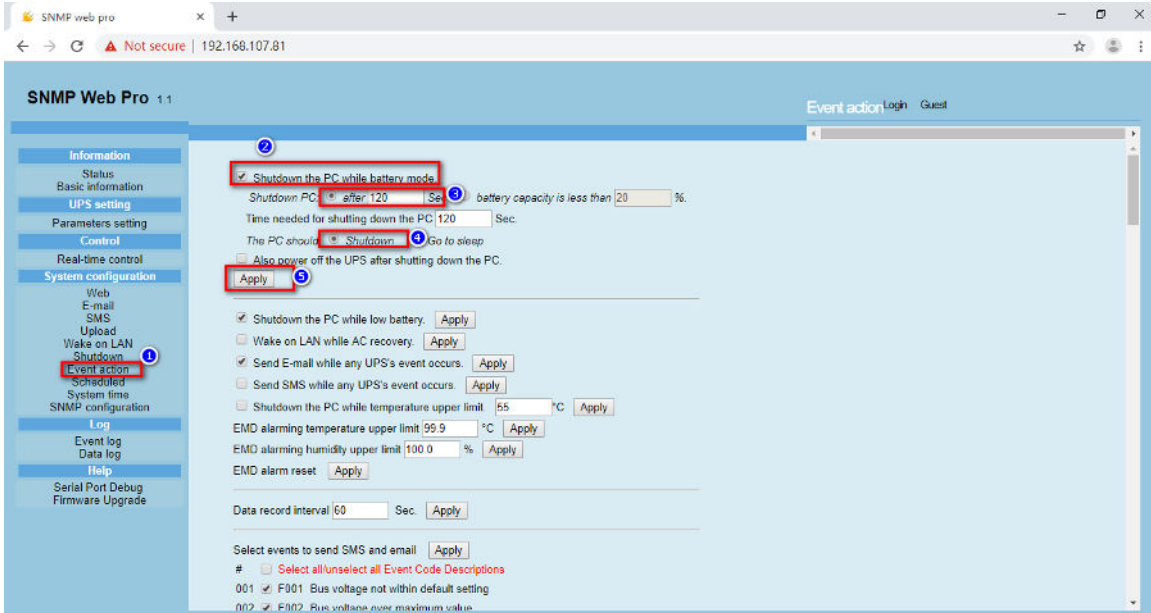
SNMP web pro ×
Not secure | 192.168.107.81

SNMP Web Pro 1.1

Event action Login Guest

Information
Status
Basic information
UPS setting
Parameters setting
Control
Real-time control
System configuration
Web
E-mail
SMS
Upload
Wake on LAN
Shutdown
Event action
Scheduled
System time
SNMP configuration
Log
Event log
Data log
Help
Serial Port Debug
Firmware Upgrade

2
Shutdown the PC while battery mode.
Shutdown PC: after 120 Sec 3 battery capacity is less than 20 %.
Time needed for shutting down the PC 120 Sec.
The PC should Shutdown 4 Go to sleep
Also power off the UPS after shutting down the PC.
Apply 5

Shutdown the PC while low battery. Apply
Wake on LAN while AC recovery. Apply
Send E-mail while any UPS's event occurs. Apply
Send SMS while any UPS's event occurs. Apply
Shutdown the PC while temperature upper limit 55 °C Apply
EMD alarming temperature upper limit 99.9 °C Apply
EMD alarming humidity upper limit 100.0 % Apply
EMD alarm reset Apply

Data record interval 60 Sec. Apply

Select events to send SMS and email Apply
# Select all/unselect all Event Code Descriptions
001 F001 Bus voltage not within default setting
002 F002 Bus voltage over maximum value